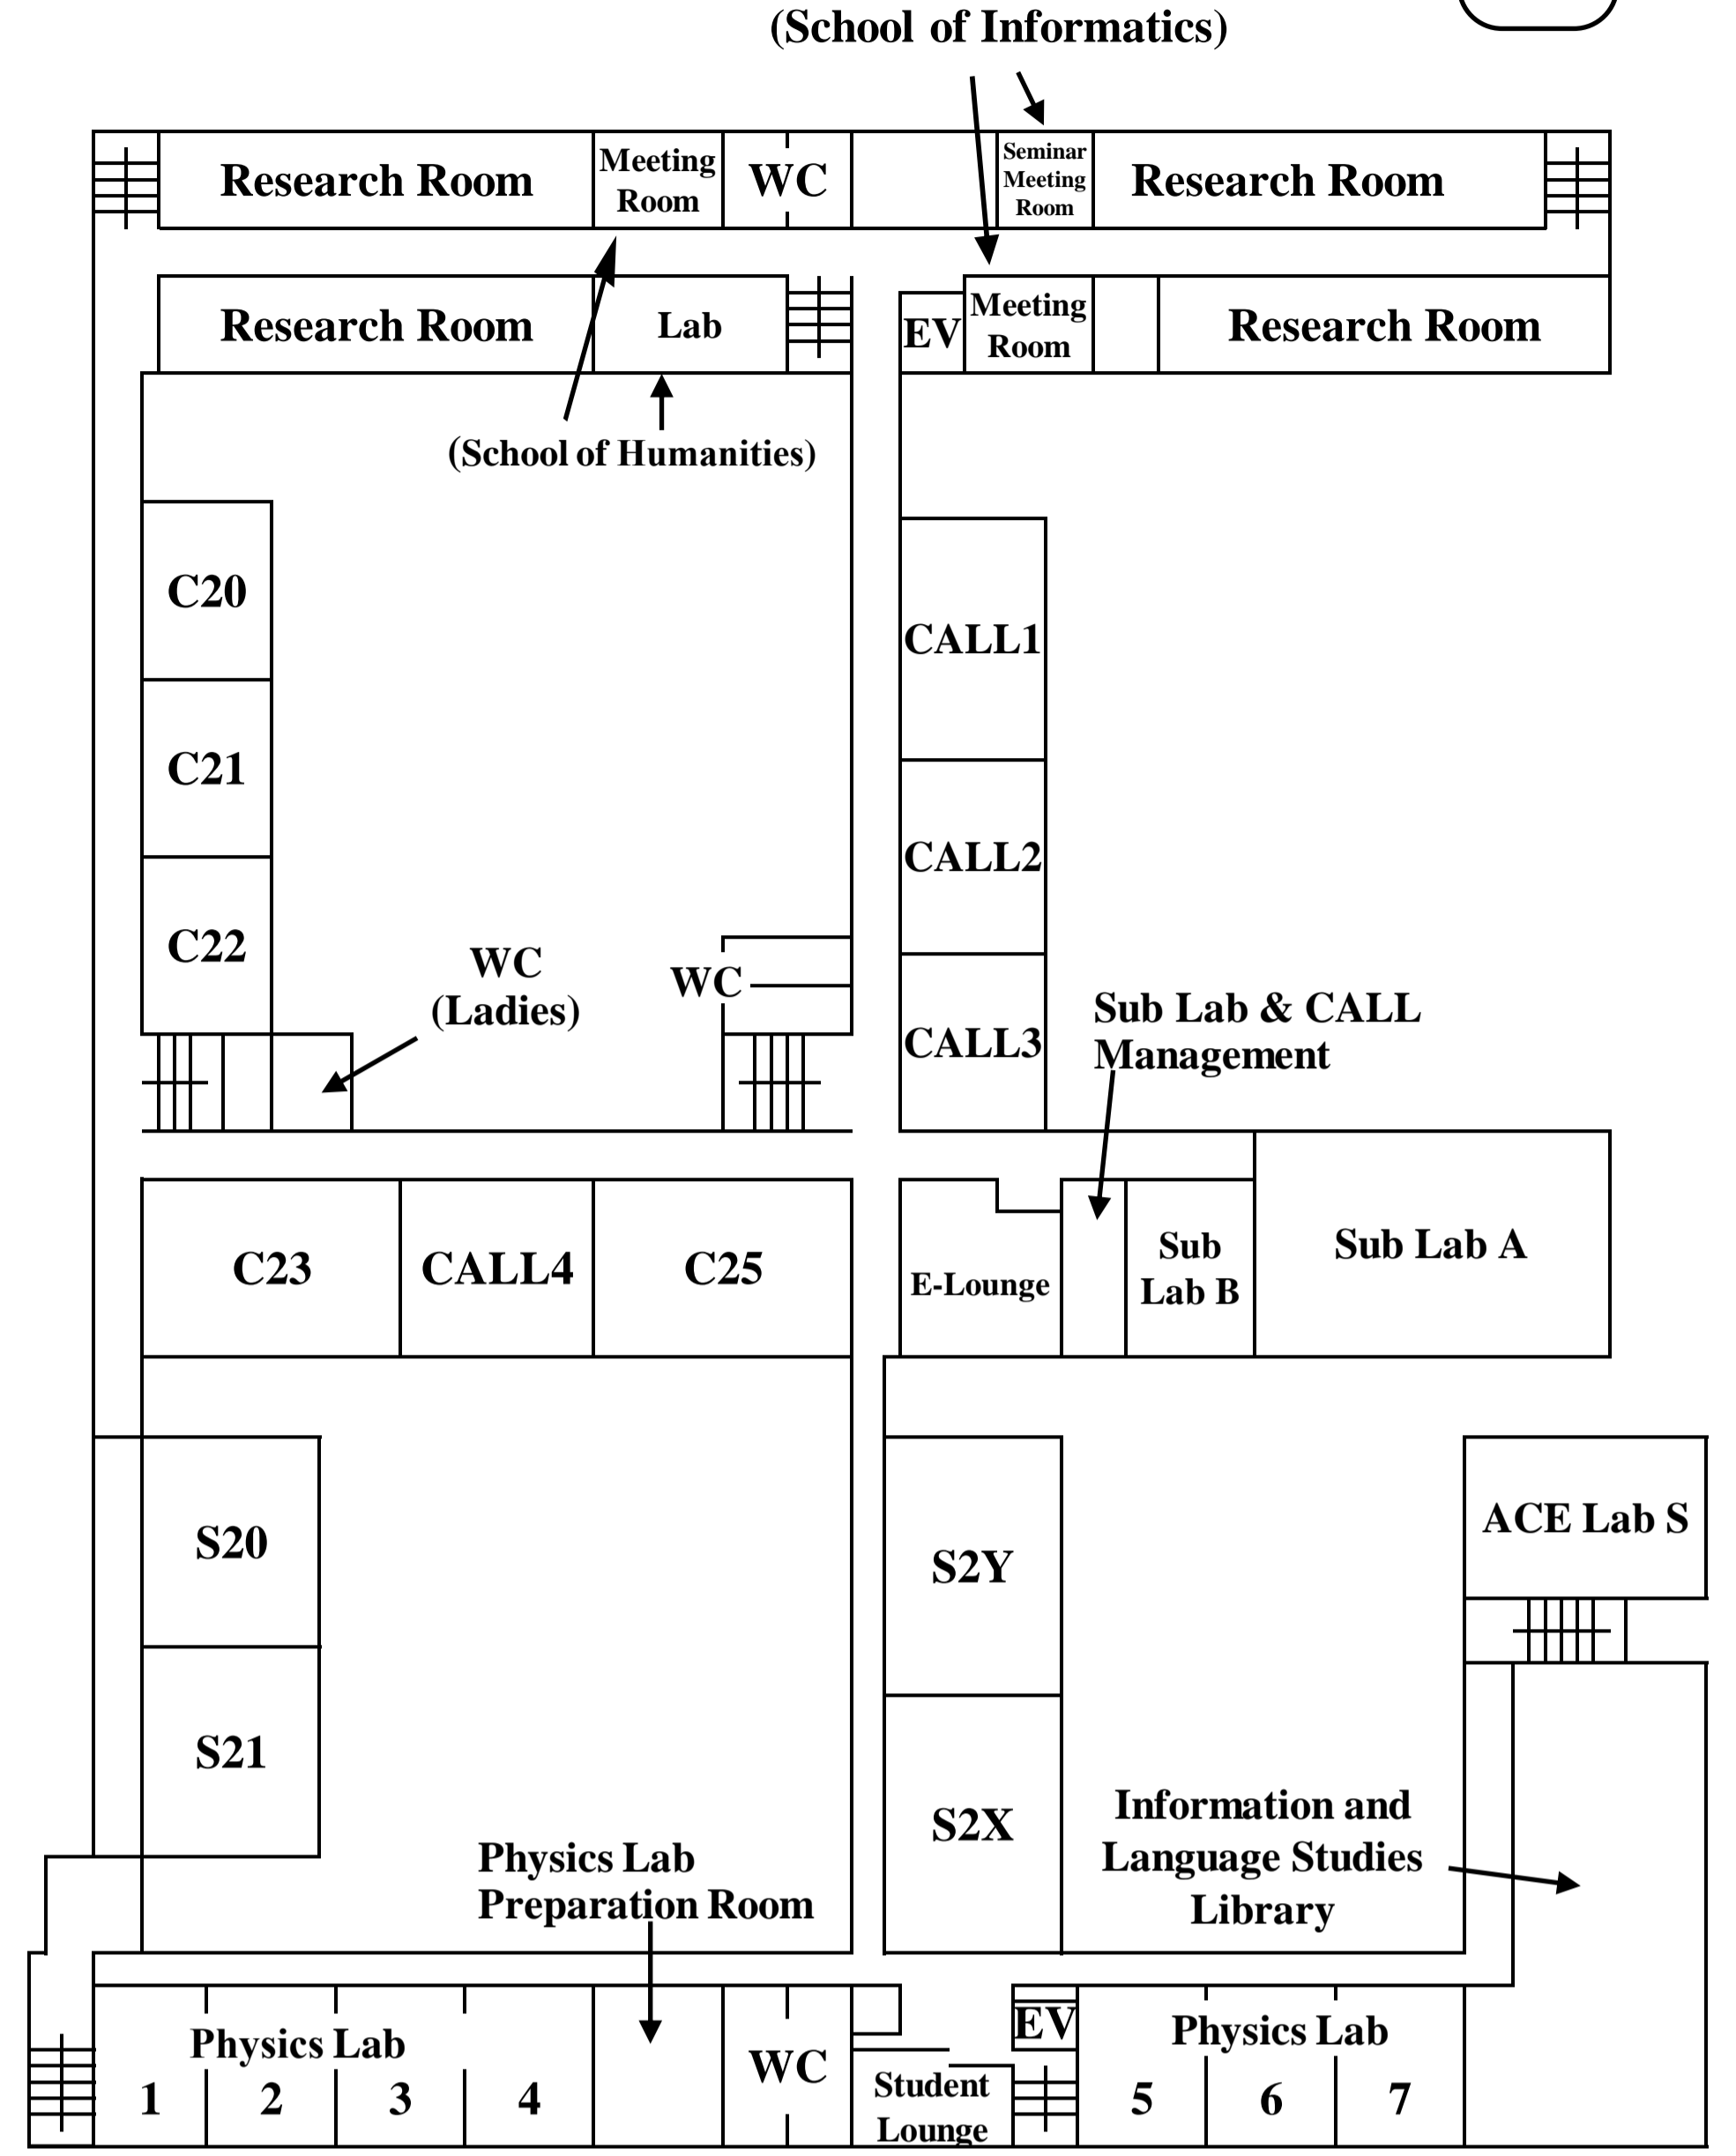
(School of Informatics)

Research Room
Meeting Room
WC
Seminar Meeting Room
Research Room

Research Room
Lab
EV
Meeting Room
Research Room

(School of Humanities)

C20
C21
C22
WC (Ladies)
WC

CALL1
CALL2
CALL3
Sub Lab & CALL Management

C23
CALL4
C25
E-Lounge
Sub Lab B
Sub Lab A

S20
S21
S2Y
S2X
ACE Lab S
Information and Language Studies Library
Physics Lab Preparation Room

Physics Lab
1
2
3
4
WC
Student Lounge
EV
Physics Lab
5
6
7